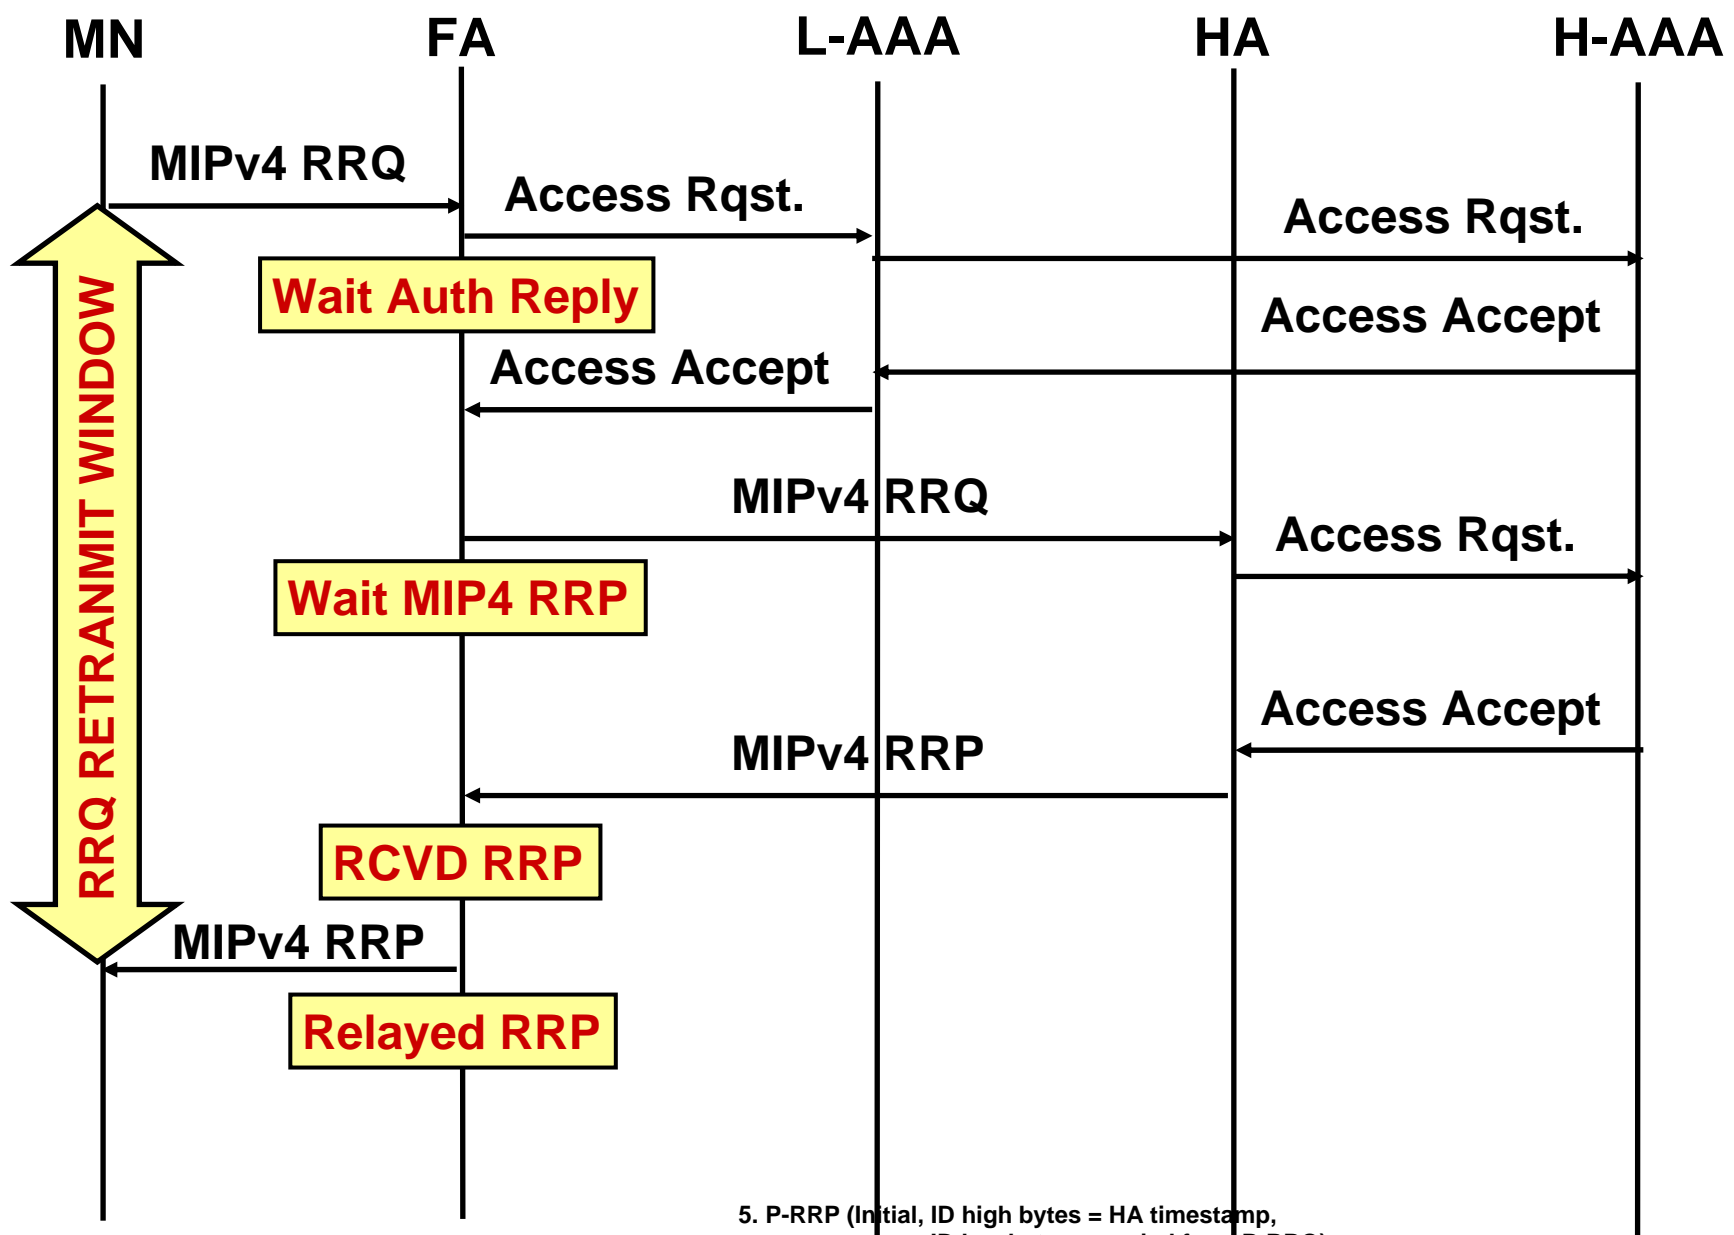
MN
FA
L-AAA
HA
H-AAA

MIPv4 RRQ

Access Rqst.

Access Rqst.

RRQ RETRANMIT WINDOW

Wait Auth Reply

Access Accept

Access Accept

MIPv4 RRQ

Access Rqst.

Wait MIP4 RRP

Access Accept

MIPv4 RRP

RCVD RRP

MIPv4 RRP

Relayed RRP

5. P-RRP (Initial, ID high bytes = HA timestamp, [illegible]